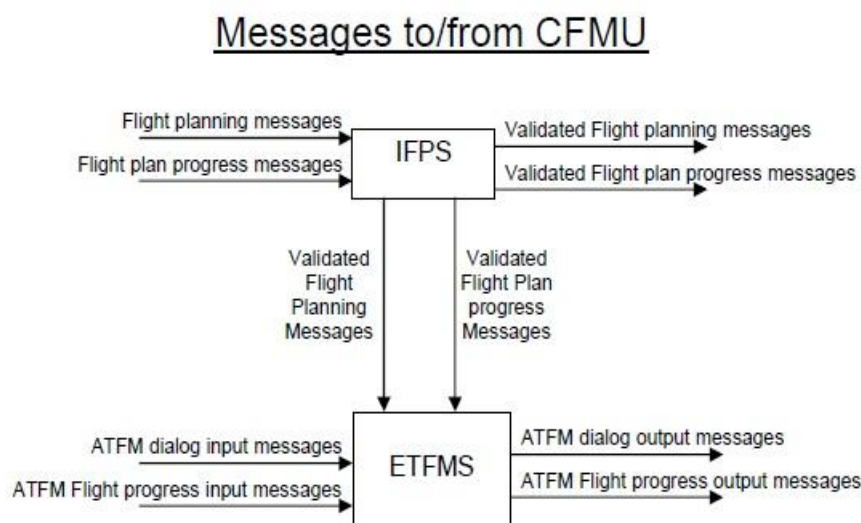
Messages to/from CFMU

Flight planning messages

Flight plan progress messages

IFPS

Validated Flight planning messages

Validated Flight plan progress messages

Validated Flight Planning Messages

Validated Flight Plan progress Messages

ATFM dialog input messages

ATFM Flight progress input messages

ETFMS

ATFM dialog output messages

ATFM Flight progress output messages